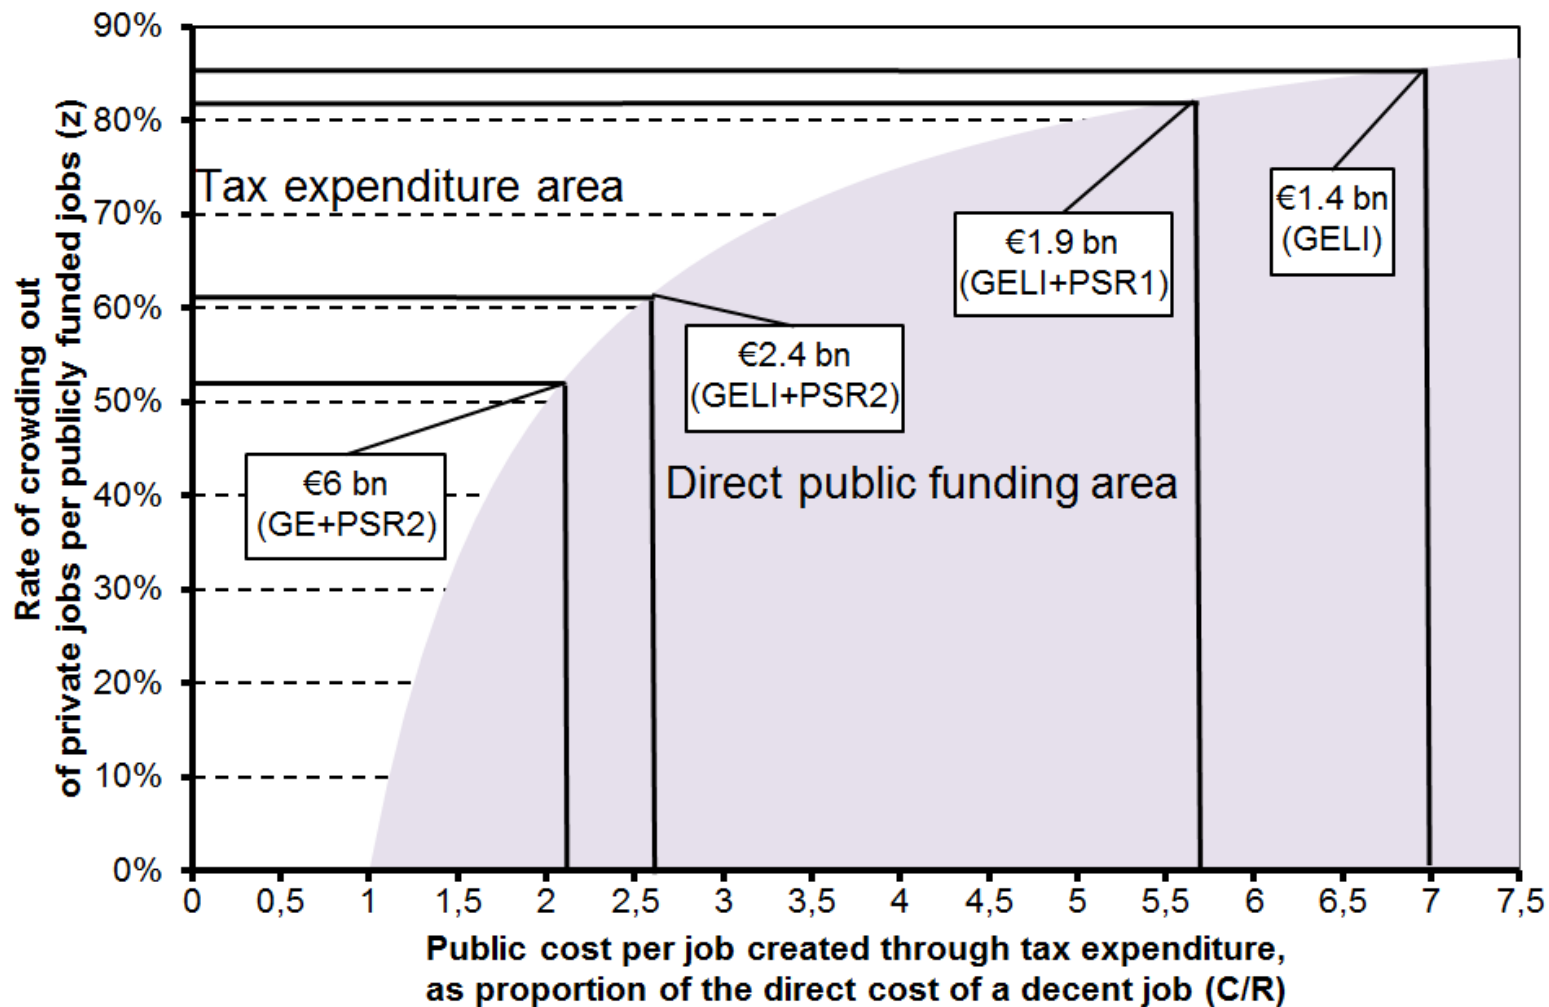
Rate of crowding out of private jobs per publicly funded jobs (z)

90%
80%
70%
60%
50%
40%
30%
20%
10%
0%

Tax expenditure area

€1.4 bn (GELI)

€1.9 bn (GELI+PSR1)

€2.4 bn (GELI+PSR2)

€6 bn (GE+PSR2)

Direct public funding area

0 0,5 1 1,5 2 2,5 3 3,5 4 4,5 5 5,5 6 6,5 7 7,5

Public cost per job created through tax expenditure, as proportion of the direct cost of a decent job (C/R)